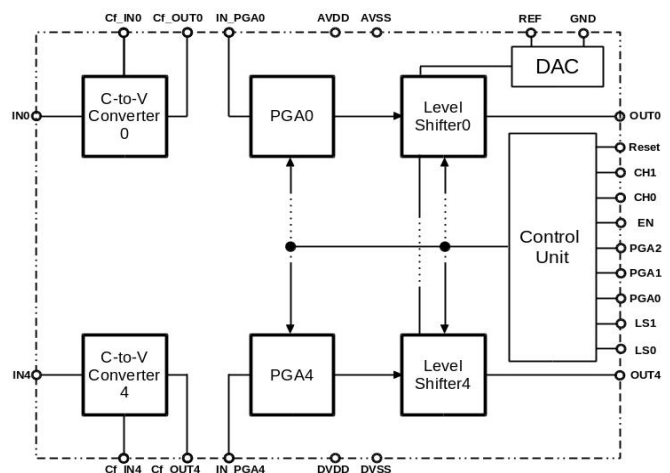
Cf_IN0 Cf_OUT0 IN_PGA0 AVDD AVSS REF GND

DAC

IN0

C-to-V Converter 0

PGA0

Level Shifter0

OUT0

Reset
CH1
CH0
EN
PGA2
PGA1
PGA0
LS1
LS0

Control Unit

IN4

C-to-V Converter 4

PGA4

Level Shifter4

OUT4

Cf_IN4 Cf_OUT4 IN_PGA4 DVDD DVSS